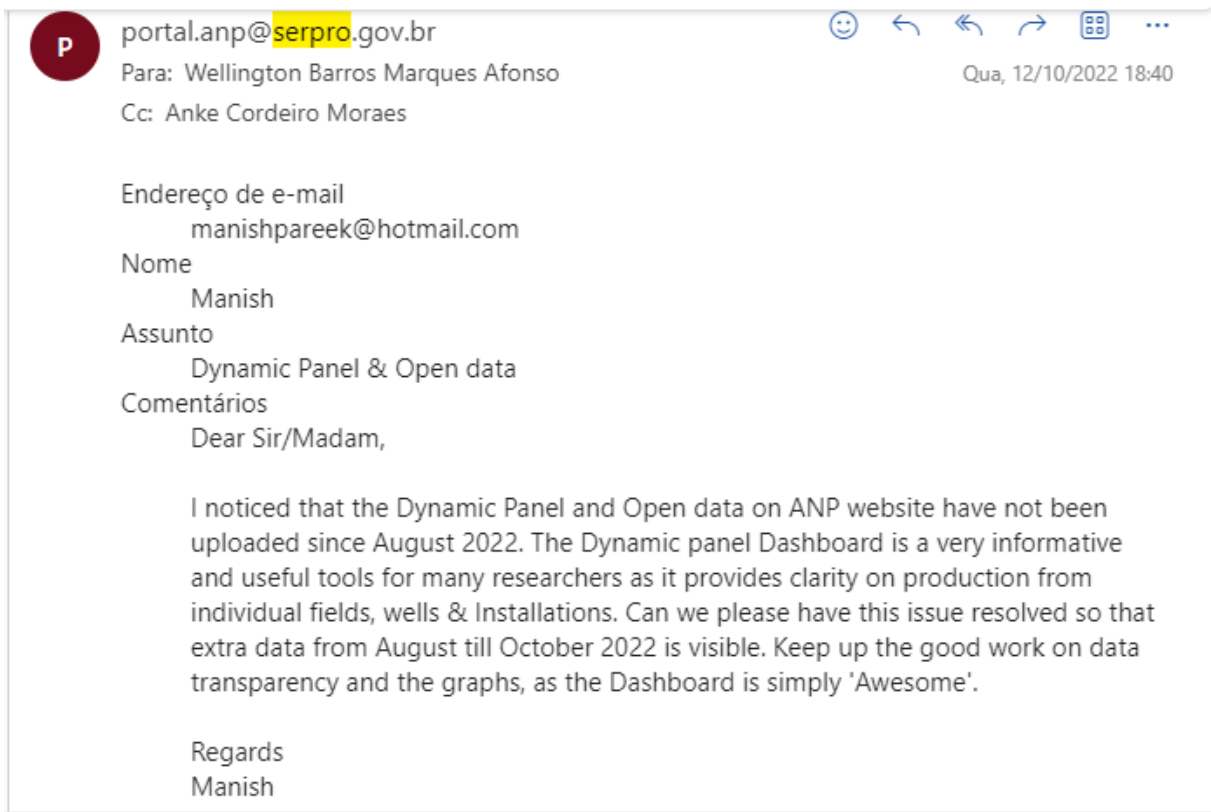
P
portal.anp@serpro.gov.br
Para: Wellington Barros Marques Afonso
Qua, 12/10/2022 18:40
Cc: Anke Cordeiro Moraes

Endereço de e-mail
manishpareek@hotmail.com
Nome
Manish
Assunto
Dynamic Panel & Open data
Comentários
Dear Sir/Madam,

I noticed that the Dynamic Panel and Open data on ANP website have not been uploaded since August 2022. The Dynamic panel Dashboard is a very informative and useful tools for many researchers as it provides clarity on production from individual fields, wells & Installations. Can we please have this issue resolved so that extra data from August till October 2022 is visible. Keep up the good work on data transparency and the graphs, as the Dashboard is simply 'Awesome'.

Regards
Manish